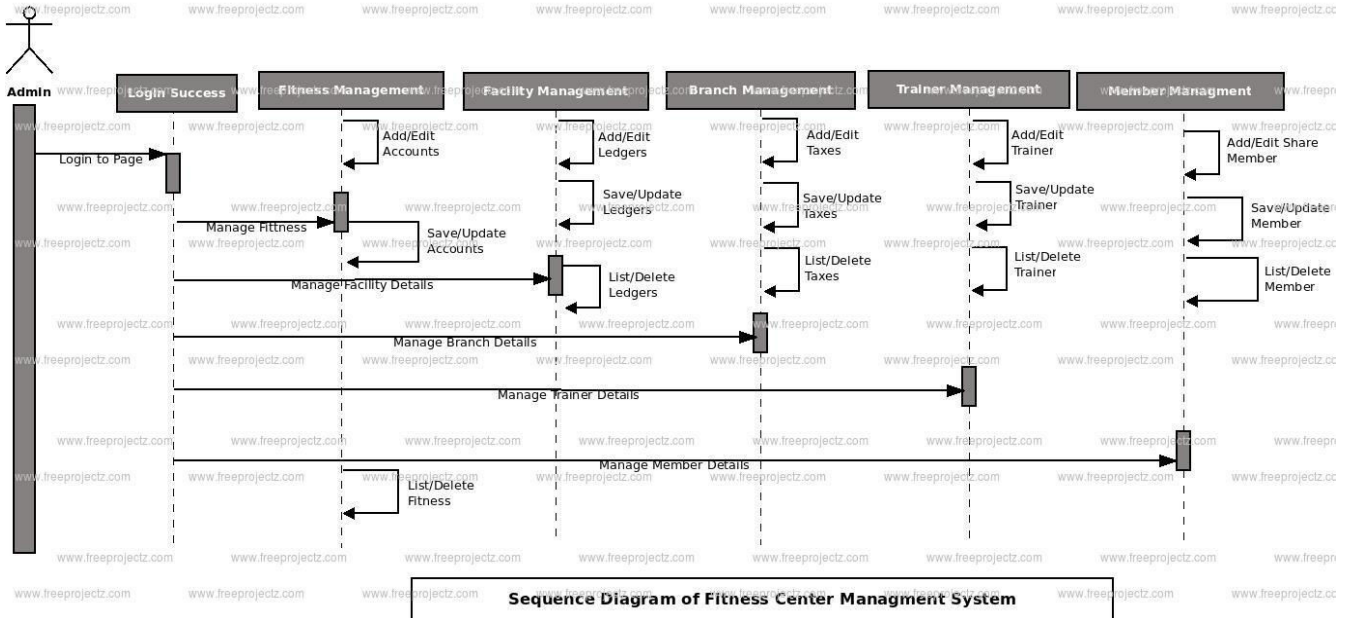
Admin

Login Success

Fitness Management

Facility Management

Branch Management

Trainer Management

Member Managment

Add/Edit Accounts

Add/Edit Ledgers

Add/Edit Taxes

Add/Edit Trainer

Add/Edit Share Member

Login to Page

Save/Update Ledgers

Save/Update Taxes

Save/Update Trainer

Save/Update Member

Manage Fittness

Save/Update Accounts

List/Delete Taxes

List/Delete Trainer

List/Delete Member

Manage Facility Details

List/Delete Ledgers

Manage Branch Details

Manage Trainer Details

Manage Member Details

List/Delete Fitness

Sequence Diagram of Fitness Center Managment System

www.freeprojectz.com